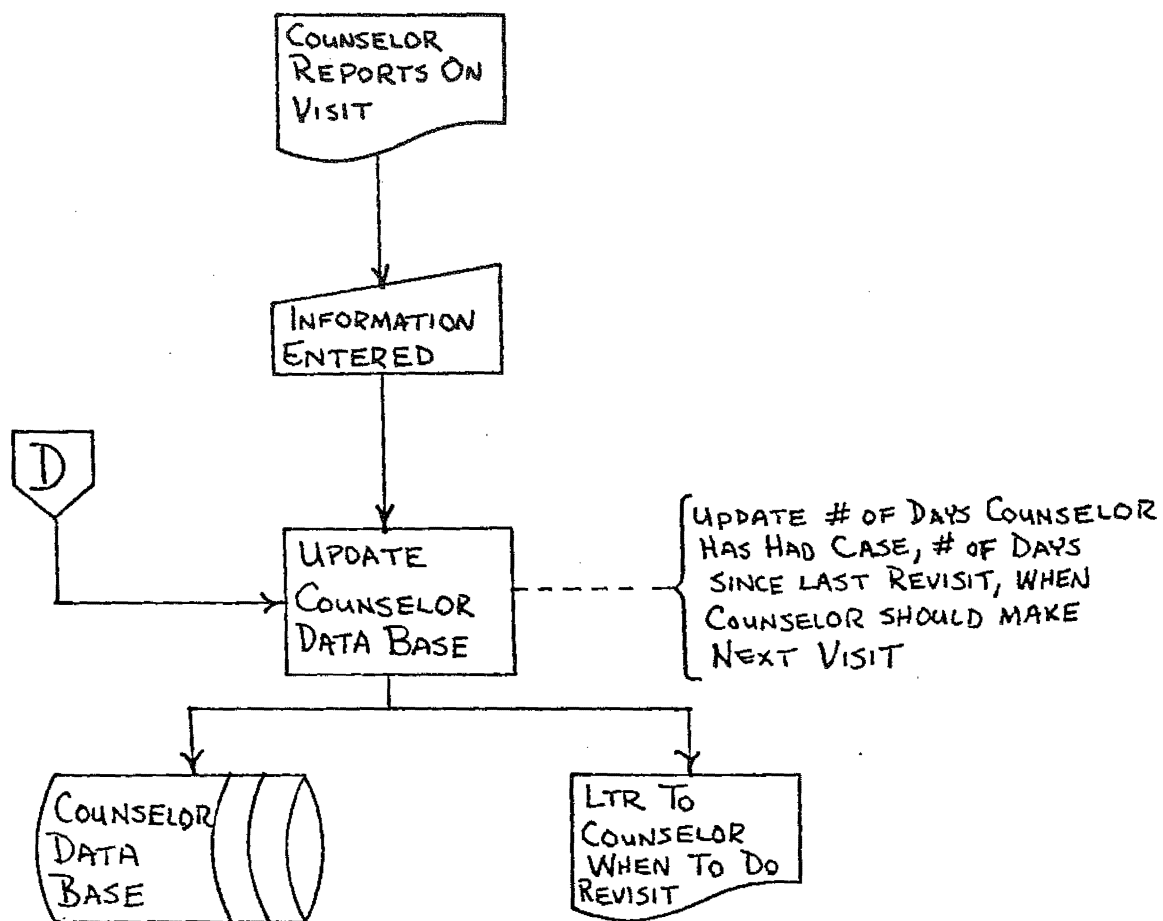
COUNSELOR REPORTS ON VISIT

INFORMATION ENTERED

D

UPDATE COUNSELOR DATA BASE

UPDATE # OF DAYS COUNSELOR HAS HAD CASE, # OF DAYS SINCE LAST REVISIT, WHEN COUNSELOR SHOULD MAKE NEXT VISIT

COUNSELOR DATA BASE

LTR TO COUNSELOR WHEN TO DO REVISIT